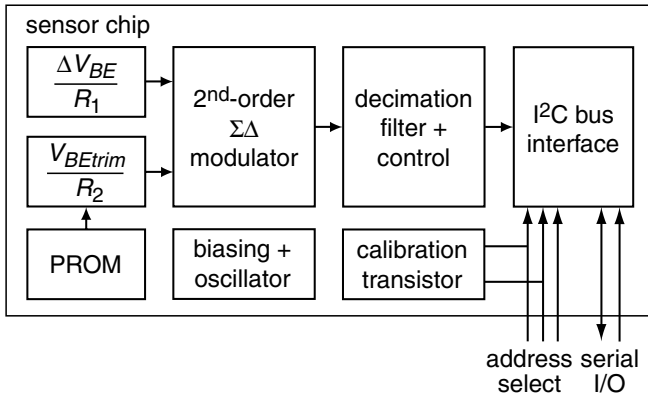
sensor chip

$\frac{\Delta V_{BE}}{R_1}$

$\frac{V_{BEtrim}}{R_2}$

PROM

2$^{nd}$-order $\Sigma\Delta$ modulator

biasing + oscillator

decimation filter + control

calibration transistor

I$^2$C bus interface

address select

serial I/O